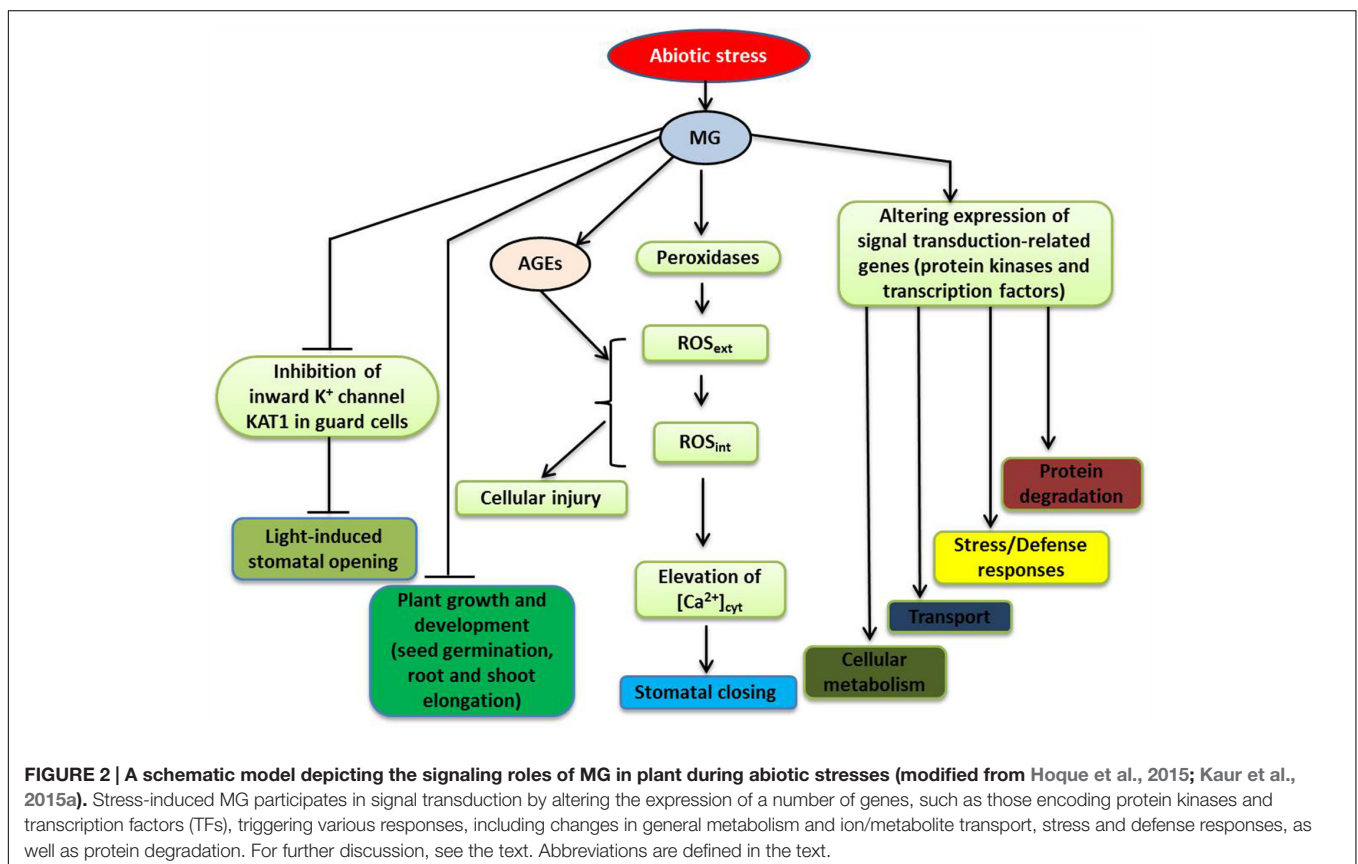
Abiotic stress

MG

AGEs

Peroxidases

Altering expression of signal transduction-related genes (protein kinases and transcription factors)

Inhibition of inward $K^+$ channel KAT1 in guard cells

$ROS_{ext}$

$ROS_{int}$

Cellular injury

Light-induced stomatal opening

Plant growth and development (seed germination, root and shoot elongation)

Elevation of $[Ca^{2+}]_{cyt}$

Stomatal closing

Protein degradation

Stress/Defense responses

Transport

Cellular metabolism

**FIGURE 2 | A schematic model depicting the signaling roles of MG in plant during abiotic stresses (modified from Hoque et al., 2015; Kaur et al., 2015a).** Stress-induced MG participates in signal transduction by altering the expression of a number of genes, such as those encoding protein kinases and transcription factors (TFs), triggering various responses, including changes in general metabolism and ion/metabolite transport, stress and defense responses, as well as protein degradation. For further discussion, see the text. Abbreviations are defined in the text.